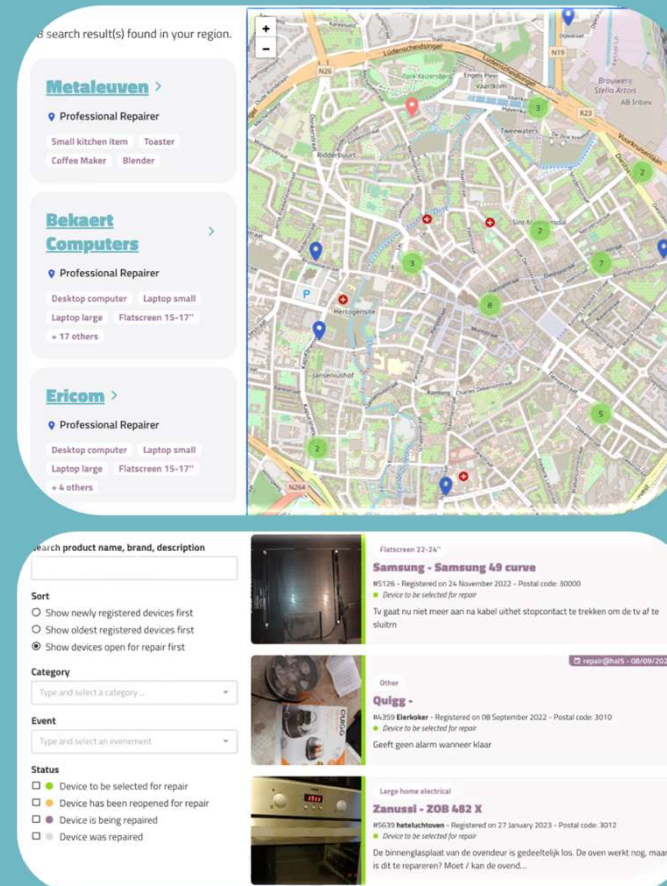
8 search result(s) found in your region.

Metaleuven >

Professional Repairer

Small kitchen item Toaster Coffee Maker Blender

Bekaert Computers >

Professional Repairer

Desktop computer Laptop small Laptop large Flatscreen 15-17" + 17 others

Ericom >

Professional Repairer

Desktop computer Laptop small Laptop large Flatscreen 15-17" + 4 others

+
-

Ludenscheidsingel N26 N19 R23 Brouwerij Stella Artois AB Inbev Ridderbuurt Hertogensite Sint-Maartensdal Naamsestraat Sint-Jacobsplein

3 2 2 7 3 8 5 2

P

Search product name, brand, description

Sort
Show newly registered devices first
Show oldest registered devices first
Show devices open for repair first

Category
Type and select a category...

Event
Type and select an evenement

Status
Device to be selected for repair
Device has been reopened for repair
Device is being repaired
Device was repaired

Flatscreen 22-24"
Samsung - Samsung 49 curve
#5126 - Registered on 24 November 2022 - Postal code: 30000
Device to be selected for repair
Tv gaat nu niet meer aan na kabel uithet stopcontact te trekken om de tv af te sluitrn

repair@hal5 - 08/09/202
Other
Quigg -
#4359 Elerkoker - Registered on 08 September 2022 - Postal code: 3010
Device to be selected for repair
Geeft geen alarm wanneer klaar

Large home electrical
Zanussi - ZOB 482 X
#5639 heteluchtoven - Registered on 27 January 2023 - Postal code: 3012
Device to be selected for repair
De binnenglasplaat van de ovendeur is gedeeltelijk los. De oven werkt nog, maar is dit te repareren? Moet / kan de ovend...